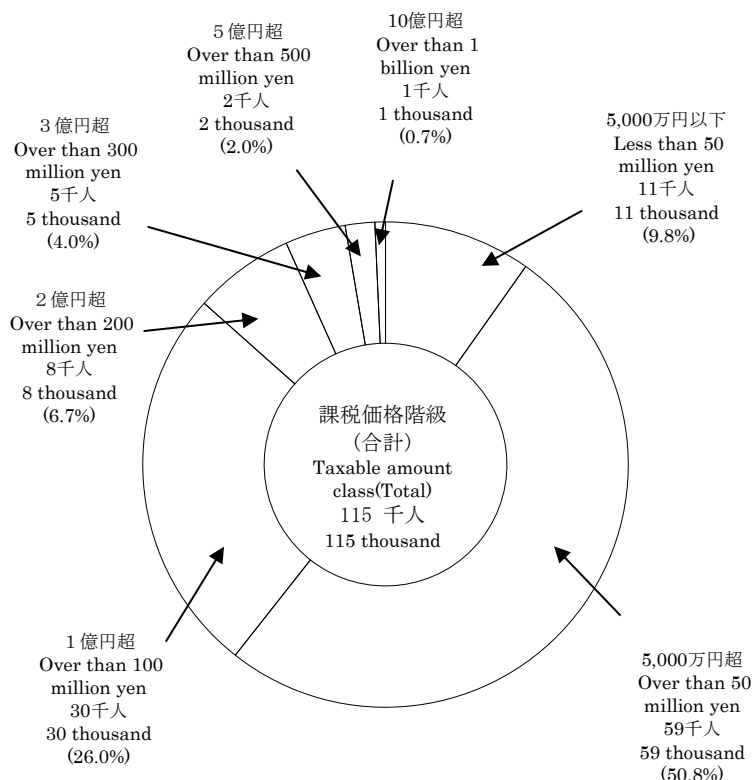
5億円超
Over than 500 million yen
2千人
2 thousand
(2.0%)

10億円超
Over than 1 billion yen
1千人
1 thousand
(0.7%)

3億円超
Over than 300 million yen
5千人
5 thousand
(4.0%)

5,000万円以下
Less than 50 million yen
11千人
11 thousand
(9.8%)

2億円超
Over than 200 million yen
8千人
8 thousand
(6.7%)

課税価格階級
(合計)
Taxable amount class(Total)
115 千人
115 thousand

1億円超
Over than 100 million yen
30千人
30 thousand
(26.0%)

5,000万円超
Over than 50 million yen
59千人
59 thousand
(50.8%)